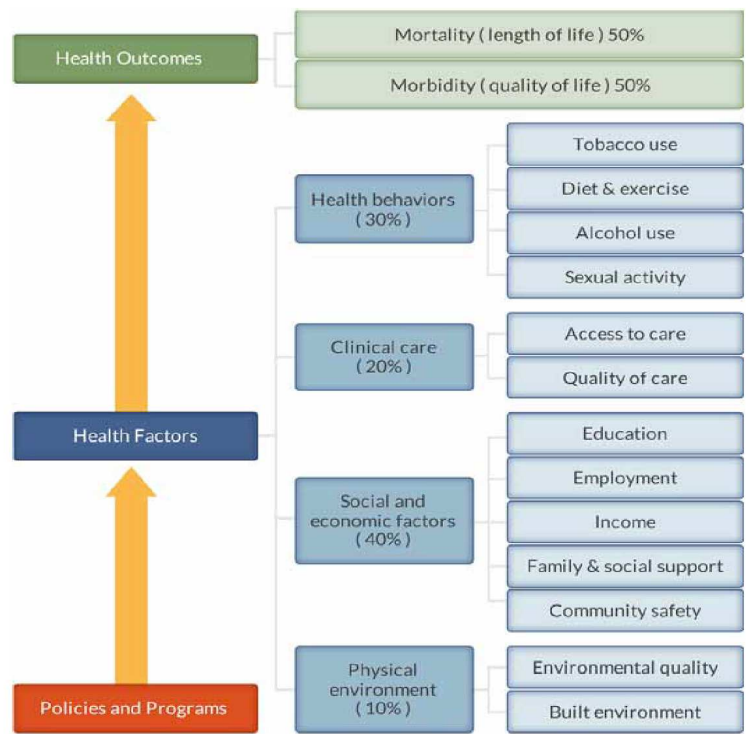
Health Outcomes

Mortality ( length of life ) 50%

Morbidity ( quality of life ) 50%

Health behaviors ( 30% )

Tobacco use

Diet & exercise

Alcohol use

Sexual activity

Clinical care ( 20% )

Access to care

Quality of care

Health Factors

Social and economic factors ( 40% )

Education

Employment

Income

Family & social support

Community safety

Physical environment ( 10% )

Environmental quality

Built environment

Policies and Programs